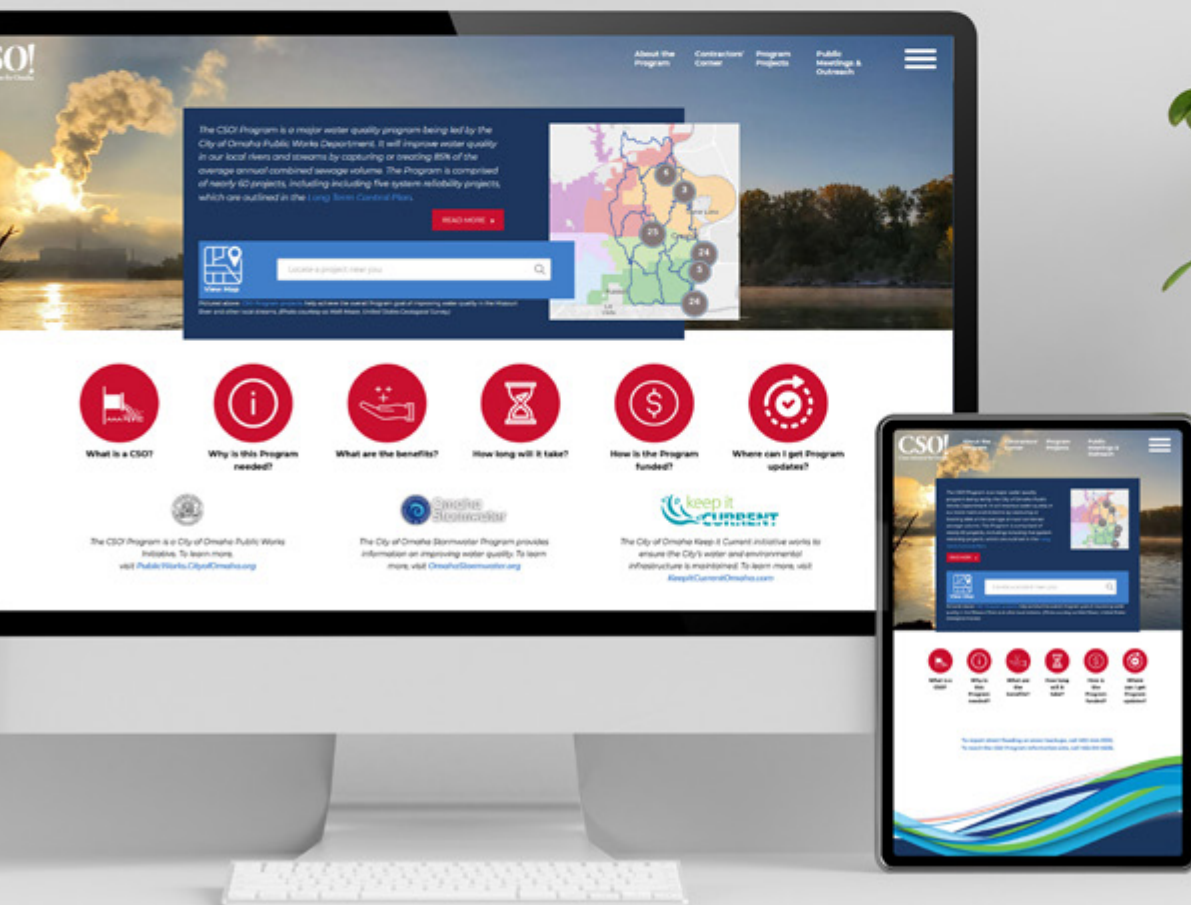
SO!

About the Program

Contractors' Corner

Program Projects

Public Meetings & Outreach

The CSO! Program is a major water quality program being led by the City of Omaha Public Works Department. It will improve water quality in our local rivers and streams by capturing or treating 85% of the average annual combined sewage volume. The Program is comprised of nearly 60 projects, including including five system reliability projects, which are outlined in the Long Term Control Plan.

READ MORE

View Map

Locate a project near you

Pictured above: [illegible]

6
8
25
24
3
24

What is a CSO?

Why is this Program needed?

What are the benefits?

How long will it take?

How is the Program funded?

Where can I get Program updates?

The CSO! Program is a City of Omaha Public Works Initiative. To learn more, visit PublicWorks.CityofOmaha.org

Omaha Stormwater

The City of Omaha Stormwater Program provides information on improving water quality. To learn more, visit OmahaStormwater.org

keep it CURRENT

The City of Omaha Keep it Current initiative works to ensure the City's water and environmental infrastructure is maintained. To learn more, visit KeepItCurrentOmaha.com

CSO!

About the Program

Contractors' Corner

Program Projects

Public Meetings & Outreach

READ MORE

View Map

What is a CSO?

Why is this Program needed?

What are the benefits?

How long will it take?

How is the Program funded?

Where can I get Program updates?

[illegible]